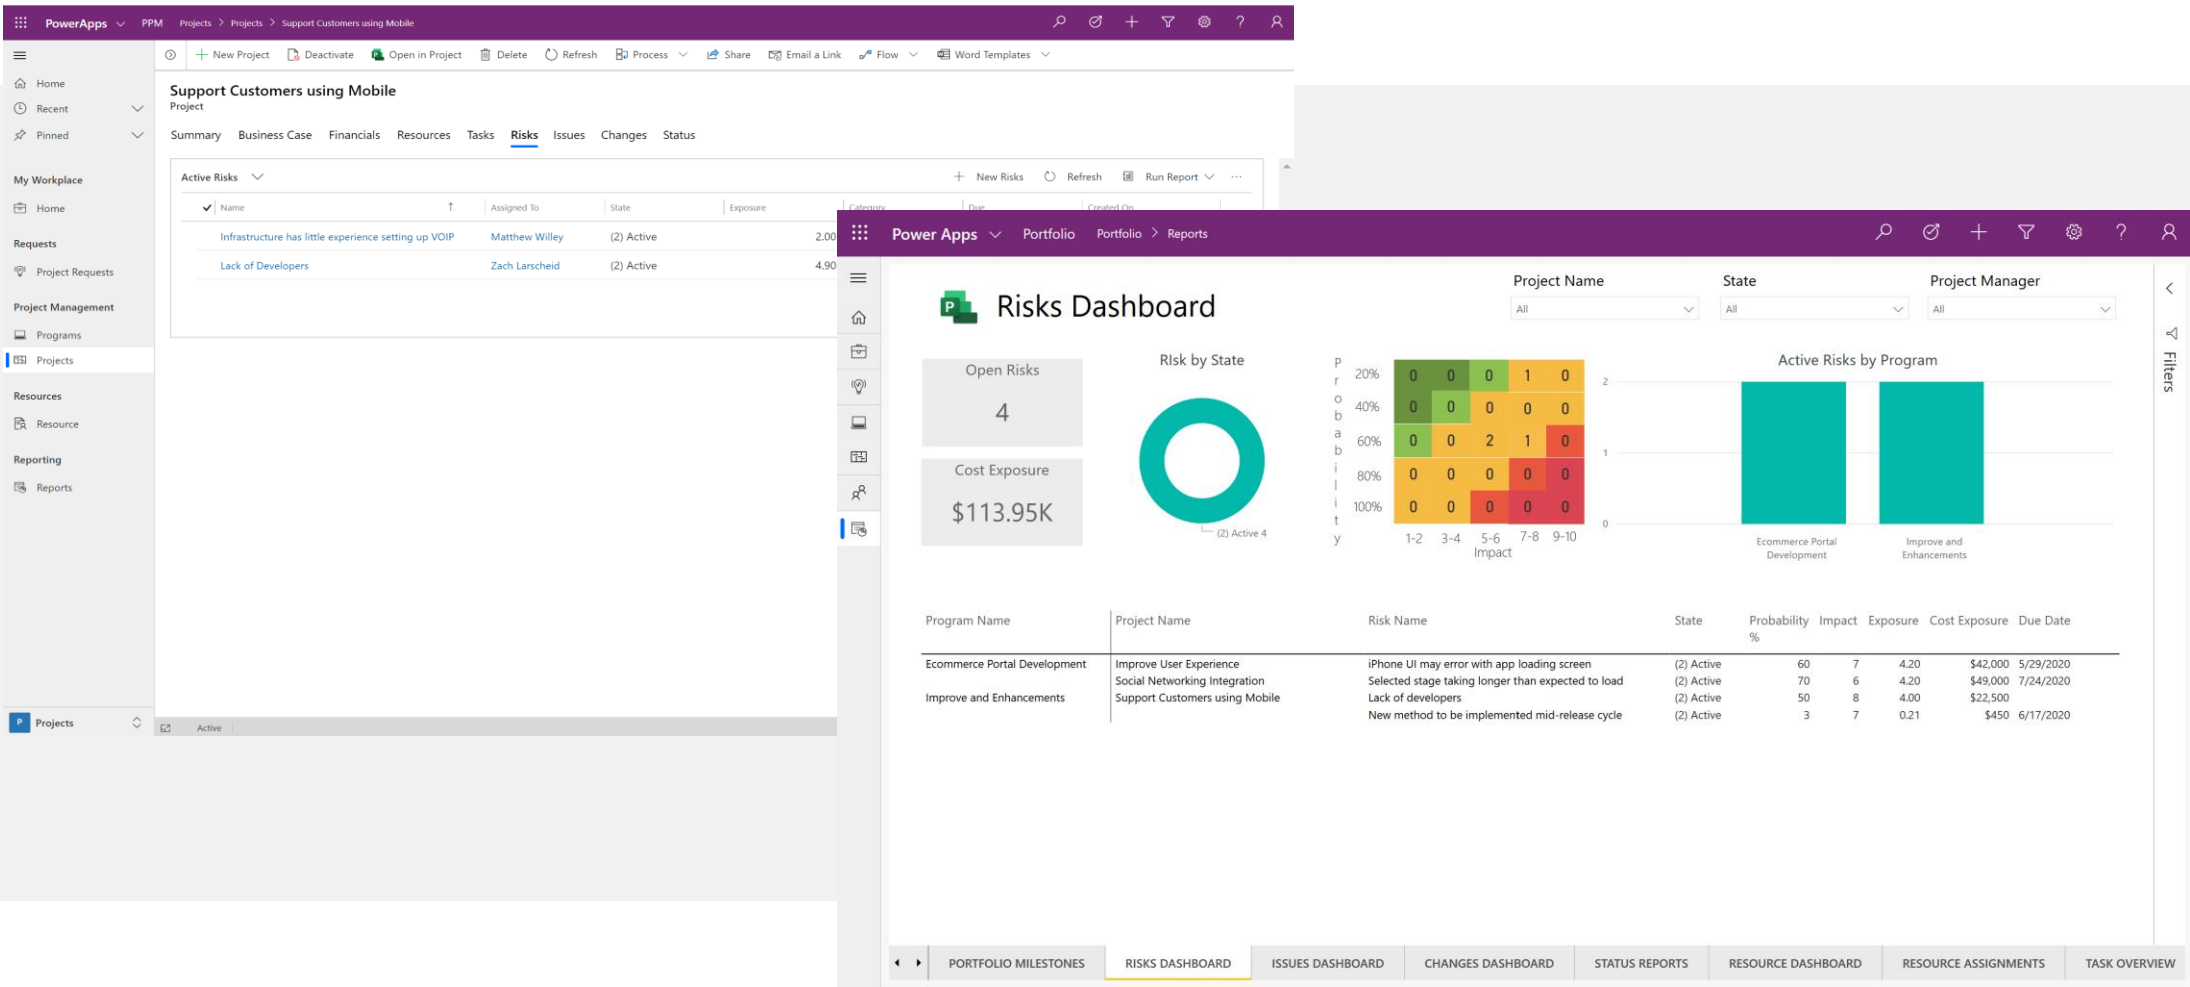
PowerApps PPM Projects > Projects > Support Customers using Mobile

New Project | Deactivate | Open in Project | Delete | Refresh | Process | Share | Email a Link | Flow | Word Templates

Home
Recent
Pinned

My Workplace
Home

Requests
Project Requests

Project Management
Programs
Projects

Resources
Resource

Reporting
Reports

Projects

Support Customers using Mobile
Project

Summary Business Case Financials Resources Tasks Risks Issues Changes Status

Active Risks

New Risks Refresh Run Report ...

| Name | Assigned To | State | Exposure | Category | Due | Created On |
|---|---|---|---|---|---|---|
| Infrastructure has little experience setting up VOIP | Matthew Willey | (2) Active | 2.00 | | | |
| Lack of Developers | Zach Larscheid | (2) Active | 4.90 | | | |

Active

Power Apps Portfolio Portfolio > Reports

Risks Dashboard

Project Name
All
State
All
Project Manager
All

Open Risks
4

Cost Exposure
$113.95K

Risk by State
(2) Active 4

Probability

| | 1-2 | 3-4 | 5-6 | 7-8 | 9-10 |
|---|---|---|---|---|---|
| 20% | 0 | 0 | 0 | 1 | 0 |
| 40% | 0 | 0 | 0 | 0 | 0 |
| 60% | 0 | 0 | 2 | 1 | 0 |
| 80% | 0 | 0 | 0 | 0 | 0 |
| 100% | 0 | 0 | 0 | 0 | 0 |

Impact

Active Risks by Program
2
1
0
Ecommerce Portal Development
Improve and Enhancements

| Program Name | Project Name | Risk Name | State | Probability % | Impact | Exposure | Cost Exposure | Due Date |
|---|---|---|---|---|---|---|---|---|
| Ecommerce Portal Development | Improve User Experience | iPhone UI may error with app loading screen | (2) Active | 60 | 7 | 4.20 | $42,000 | 5/29/2020 |
| | Social Networking Integration | Selected stage taking longer than expected to load | (2) Active | 70 | 6 | 4.20 | $49,000 | 7/24/2020 |
| Improve and Enhancements | Support Customers using Mobile | Lack of developers | (2) Active | 50 | 8 | 4.00 | $22,500 | |
| | | New method to be implemented mid-release cycle | (2) Active | 3 | 7 | 0.21 | $450 | 6/17/2020 |

Filters

PORTFOLIO MILESTONES | RISKS DASHBOARD | ISSUES DASHBOARD | CHANGES DASHBOARD | STATUS REPORTS | RESOURCE DASHBOARD | RESOURCE ASSIGNMENTS | TASK OVERVIEW